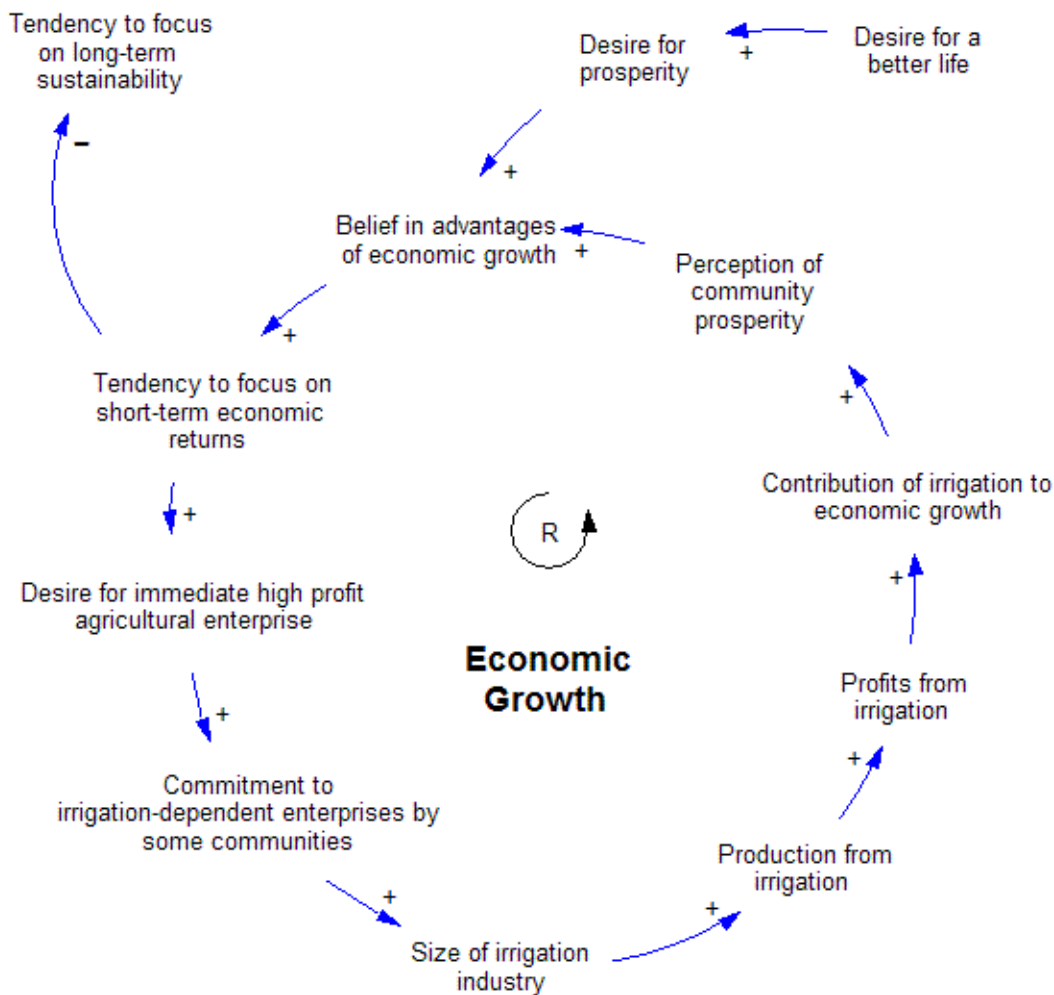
Tendency to focus on long-term sustainability

Desire for prosperity

+

Desire for a better life

−

+

Belief in advantages of economic growth

+

Perception of community prosperity

+

Tendency to focus on short-term economic returns

+

R

Contribution of irrigation to economic growth

Desire for immediate high profit agricultural enterprise

+

Economic Growth

Profits from irrigation

+

+

Commitment to irrigation-dependent enterprises by some communities

Production from irrigation

+

+

Size of irrigation industry